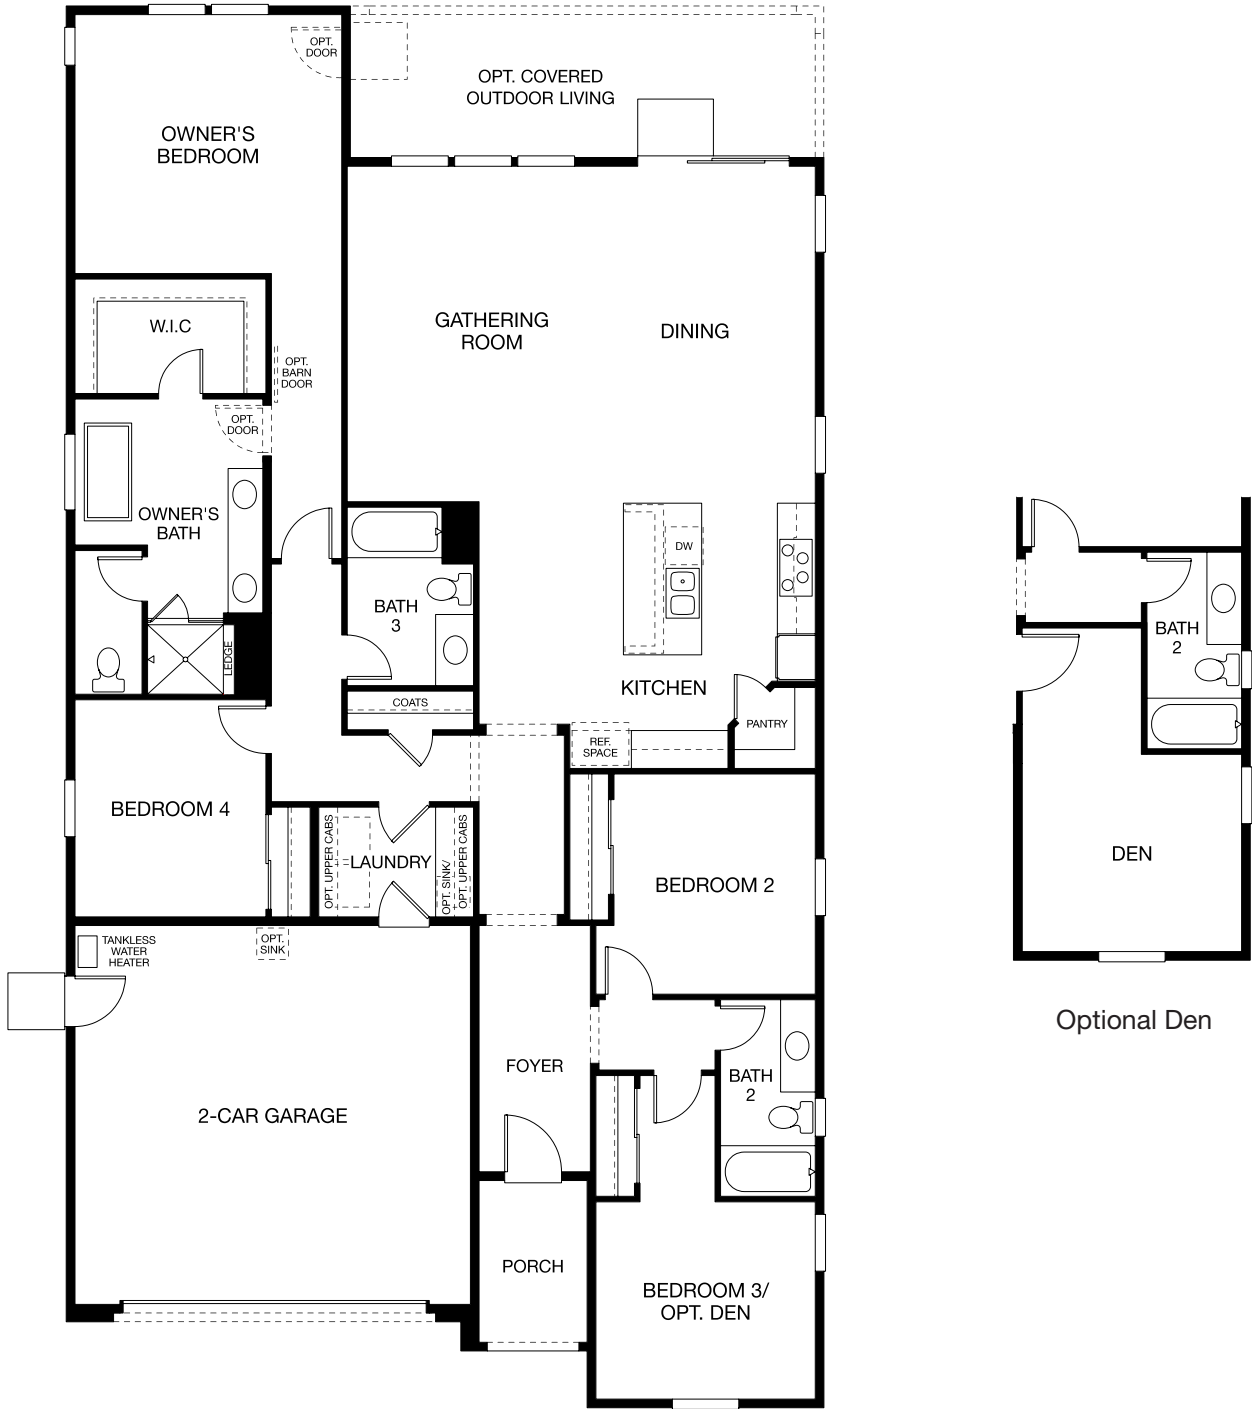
OPT. DOOR

OPT. COVERED OUTDOOR LIVING

OWNER'S BEDROOM

GATHERING ROOM

DINING

W.I.C

OPT. BARN DOOR

OPT. DOOR

OWNER'S BATH

BATH 3

DW

LEDGE

KITCHEN

COATS

PANTRY

REF. SPACE

BEDROOM 4

OPT. UPPER CABS

LAUNDRY

OPT. SINK/ OPT. UPPER CABS

BEDROOM 2

TANKLESS WATER HEATER

OPT. SINK

FOYER

BATH 2

2-CAR GARAGE

PORCH

BEDROOM 3/ OPT. DEN

BATH 2

DEN

Optional Den